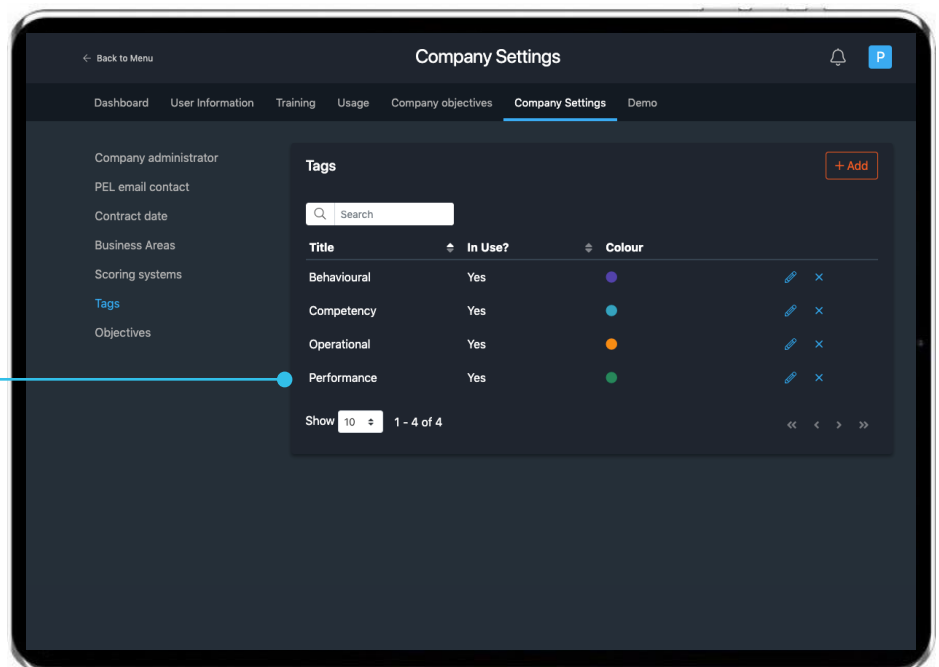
← Back to Menu

Company Settings

P

Dashboard User Information Training Usage Company objectives Company Settings Demo

Company administrator
PEL email contact
Contract date
Business Areas
Scoring systems
Tags
Objectives

Tags

+ Add

Search

| Title | In Use? | Colour |
|---|---|---|
| Behavioural | Yes | |
| Competency | Yes | |
| Operational | Yes | |
| Performance | Yes | |

Show 10 1 - 4 of 4